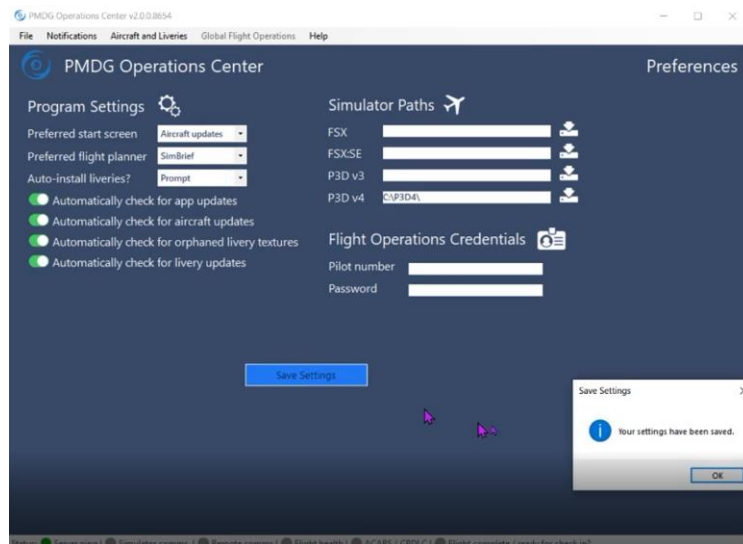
PMDG Operations Center v2.0.0.8654

File Notifications Aircraft and Liveries Global Flight Operations Help

PMDG Operations Center

Preferences

Program Settings

Preferred start screen Aircraft updates

Preferred flight planner SimBrief

Auto-install liveries? Prompt

Automatically check for app updates

Automatically check for aircraft updates

Automatically check for orphaned livery textures

Automatically check for livery updates

Simulator Paths

FSX

FSX:SE

P3D v3

P3D v4 C:\P3D4\

Flight Operations Credentials

Pilot number

Password

Save Settings

Save Settings

Your settings have been saved.

OK

Status: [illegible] | Simulator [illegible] | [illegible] | Flight health | ACARS / CPDLC | Flight complete / ready for check in?